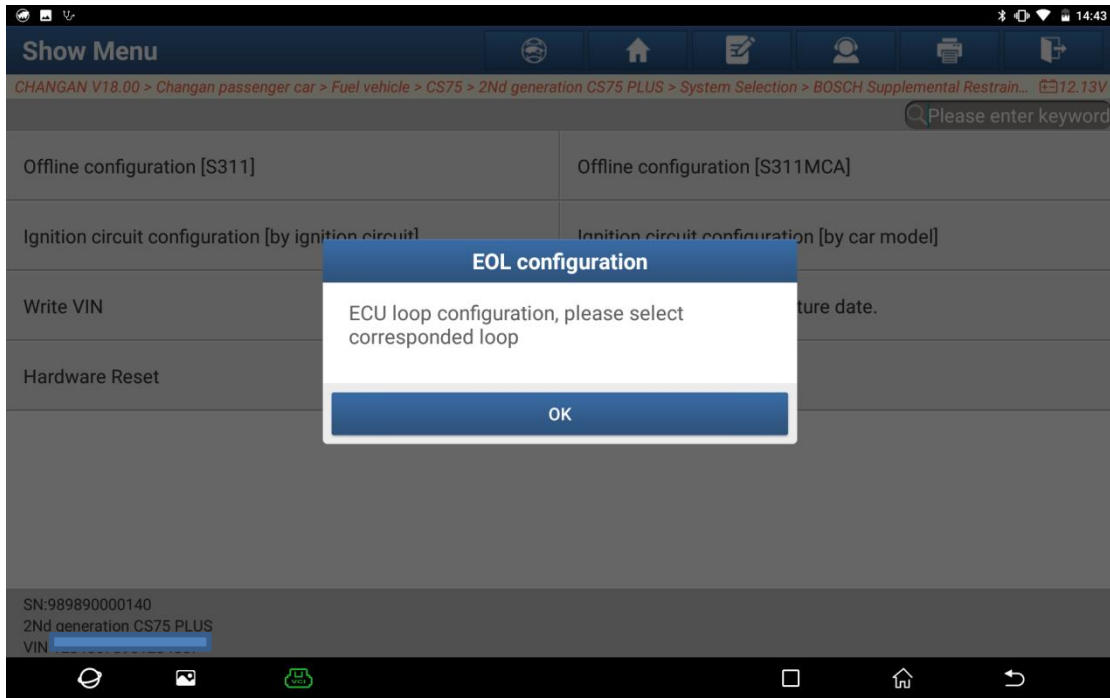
14:43

Show Menu

CHANGAN V18.00 > Changan passenger car > Fuel vehicle > CS75 > 2Nd generation CS75 PLUS > System Selection > BOSCH Supplemental Restrain... 12.13V

Please enter keyword

| | |
|---|---|
| Offline configuration [S311] | Offline configuration [S311MCA] |
| Ignition circuit configuration [by ignition circuit] | Ignition circuit configuration [by car model] |
| Write VIN | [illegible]ture date. |
| Hardware Reset | |

EOL configuration

ECU loop configuration, please select corresponded loop

OK

SN:989890000140
2Nd generation CS75 PLUS
VIN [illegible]

VCI